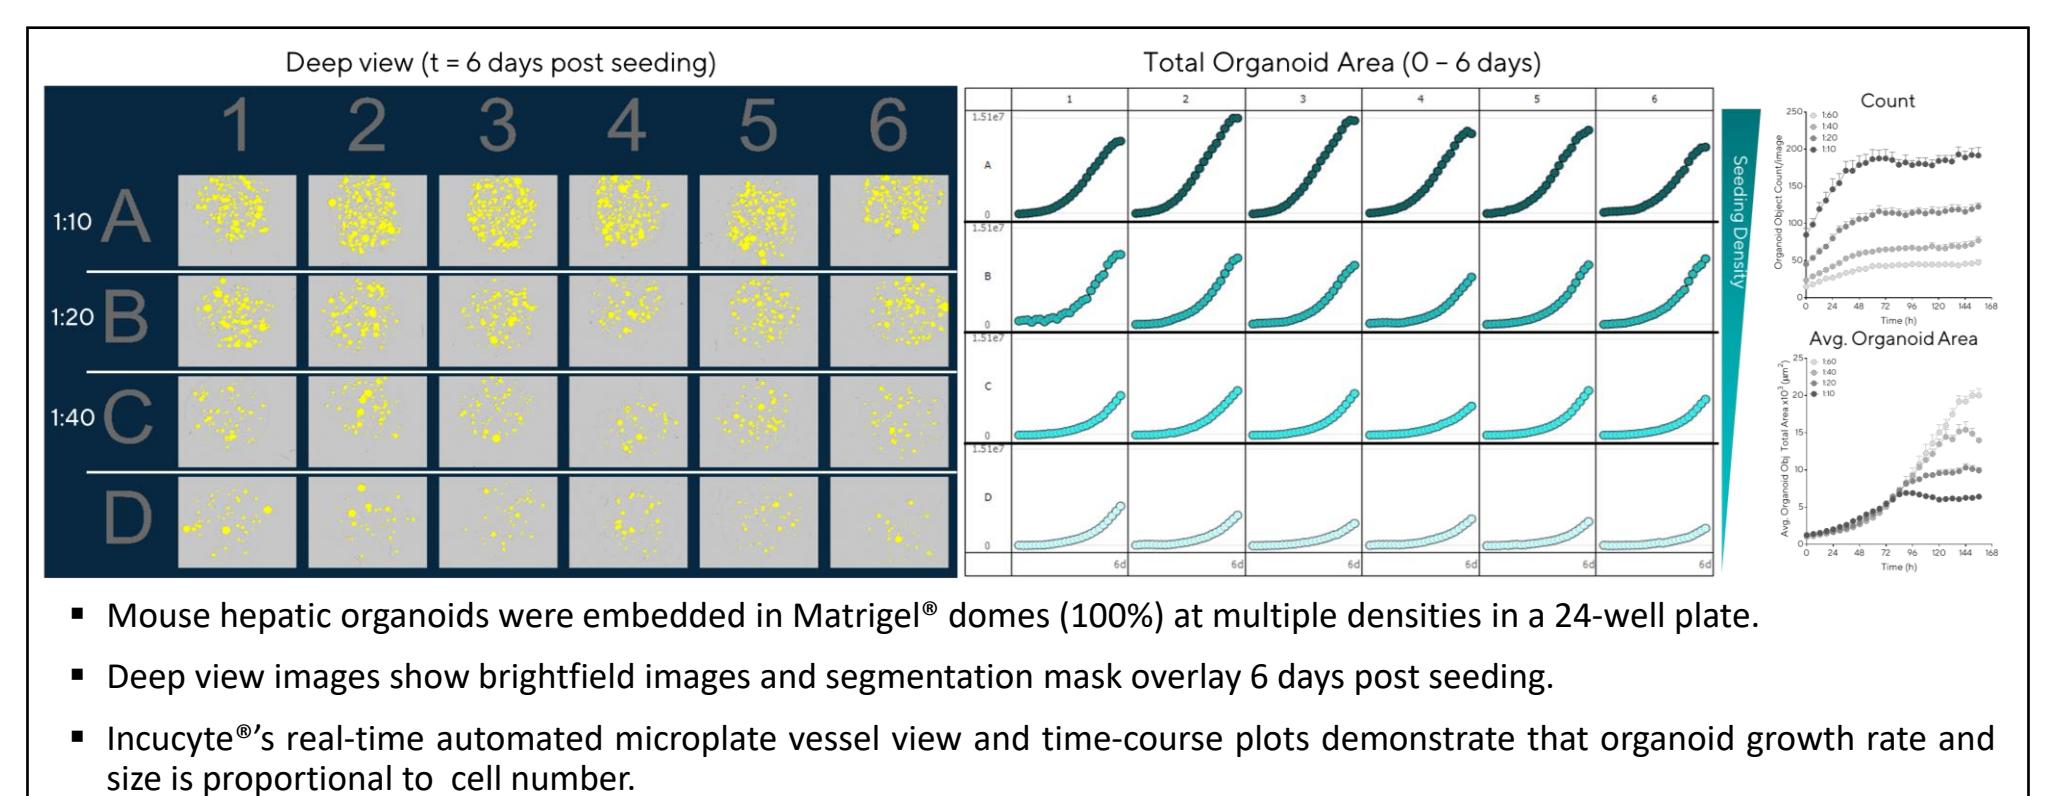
Deep view (t = 6 days post seeding)

1 2 3 4 5 6

1:10 A

1:20 B

1:40 C

D

Total Organoid Area (0 – 6 days)

| | 1 | 2 | 3 | 4 | 5 | 6 |
|---|---|---|---|---|---|---|
| 1.51e7 A 0 | | | | | | |
| 1.51e7 B 0 | | | | | | |
| 1.51e7 C 0 | | | | | | |
| 1.51e7 D 0 | | | | | | |
| | 6d | 6d | 6d | 6d | 6d | 6d |

Seeding Density

Count

250 200 150 100 50 0

1:60 1:40 1:20 1:10

Organoid Object Count/Image

0 24 48 72 96 120 144 168

Time (h)

Avg. Organoid Area

25 20 15 10 5 0

1:60 1:40 1:20 1:10

Avg. Organoid Obj. Total Area x10$^3$ (µm$^2$)

0 24 48 72 96 120 144 168

Time (h)

▪ Mouse hepatic organoids were embedded in Matrigel® domes (100%) at multiple densities in a 24-well plate.

▪ Deep view images show brightfield images and segmentation mask overlay 6 days post seeding.

▪ Incucyte®'s real-time automated microplate vessel view and time-course plots demonstrate that organoid growth rate and size is proportional to cell number.